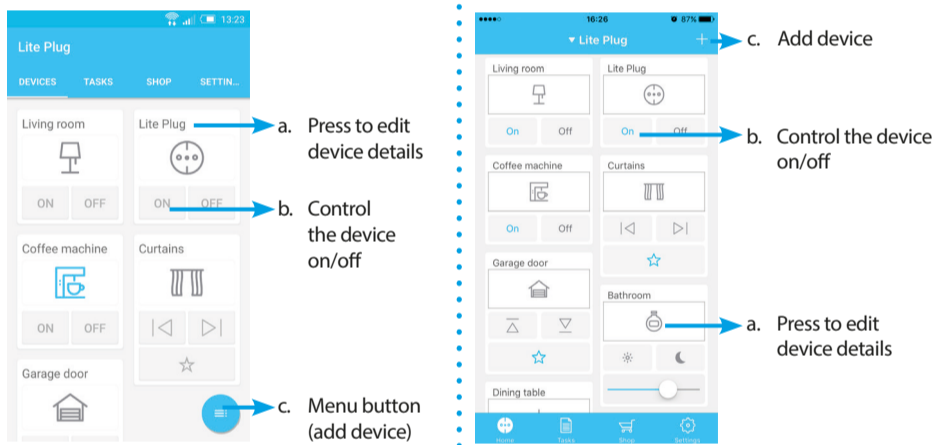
13:23

Lite Plug

DEVICES TASKS SHOP SETTIN...

Living room

ON OFF

Lite Plug

ON OFF

Coffee machine

ON OFF

Curtains

Garage door

a. Press to edit device details

b. Control the device on/off

c. Menu button (add device)

16:26 87%

Lite Plug +

Living room

On Off

Lite Plug

On Off

Coffee machine

On Off

Curtains

Garage door

Bathroom

Dining table

Home Tasks Shop Settings

c. Add device

b. Control the device on/off

a. Press to edit device details